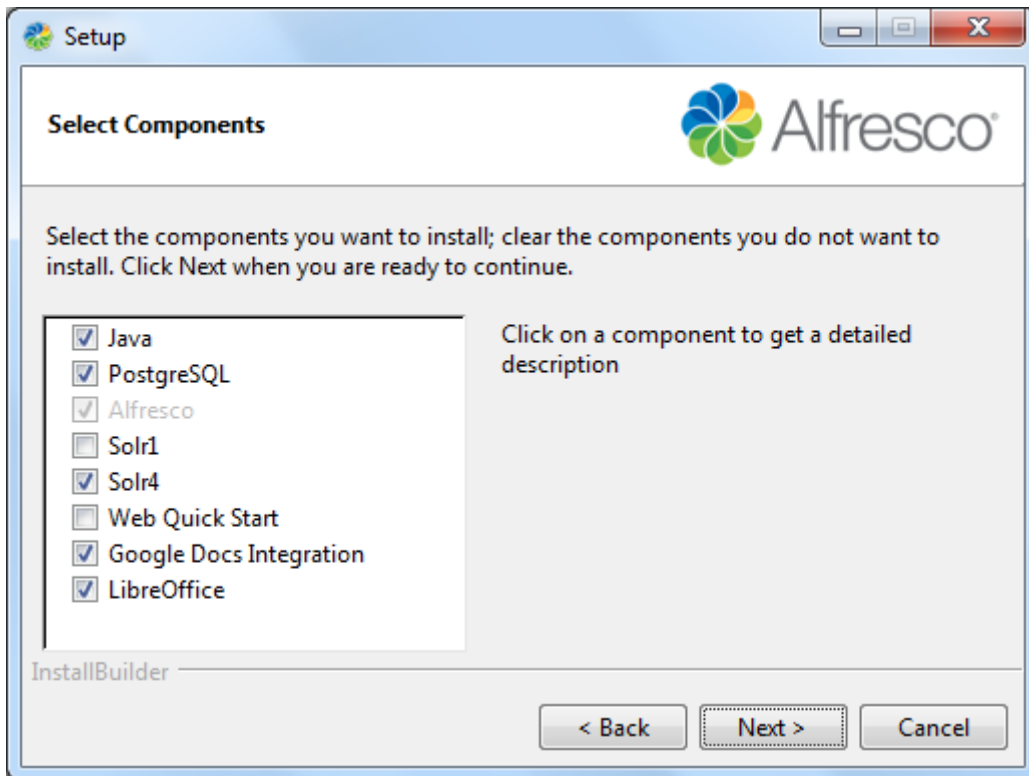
Setup

Select Components

Alfresco

Select the components you want to install; clear the components you do not want to install. Click Next when you are ready to continue.

Java
PostgreSQL
Alfresco
Solr1
Solr4
Web Quick Start
Google Docs Integration
LibreOffice

Click on a component to get a detailed description

InstallBuilder

< Back
Next >
Cancel